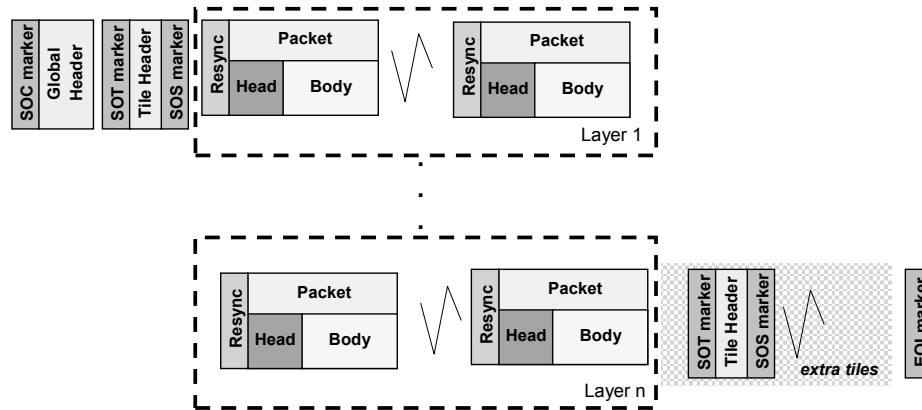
SOC marker
Global Header
SOT marker
Tile Header
SOS marker
Resync
Packet
Head
Body
Resync
Packet
Head
Body
Layer 1
.
.
.
Resync
Packet
Head
Body
Resync
Packet
Head
Body
Layer n
SOT marker
Tile Header
SOS marker
extra tiles
EOI marker